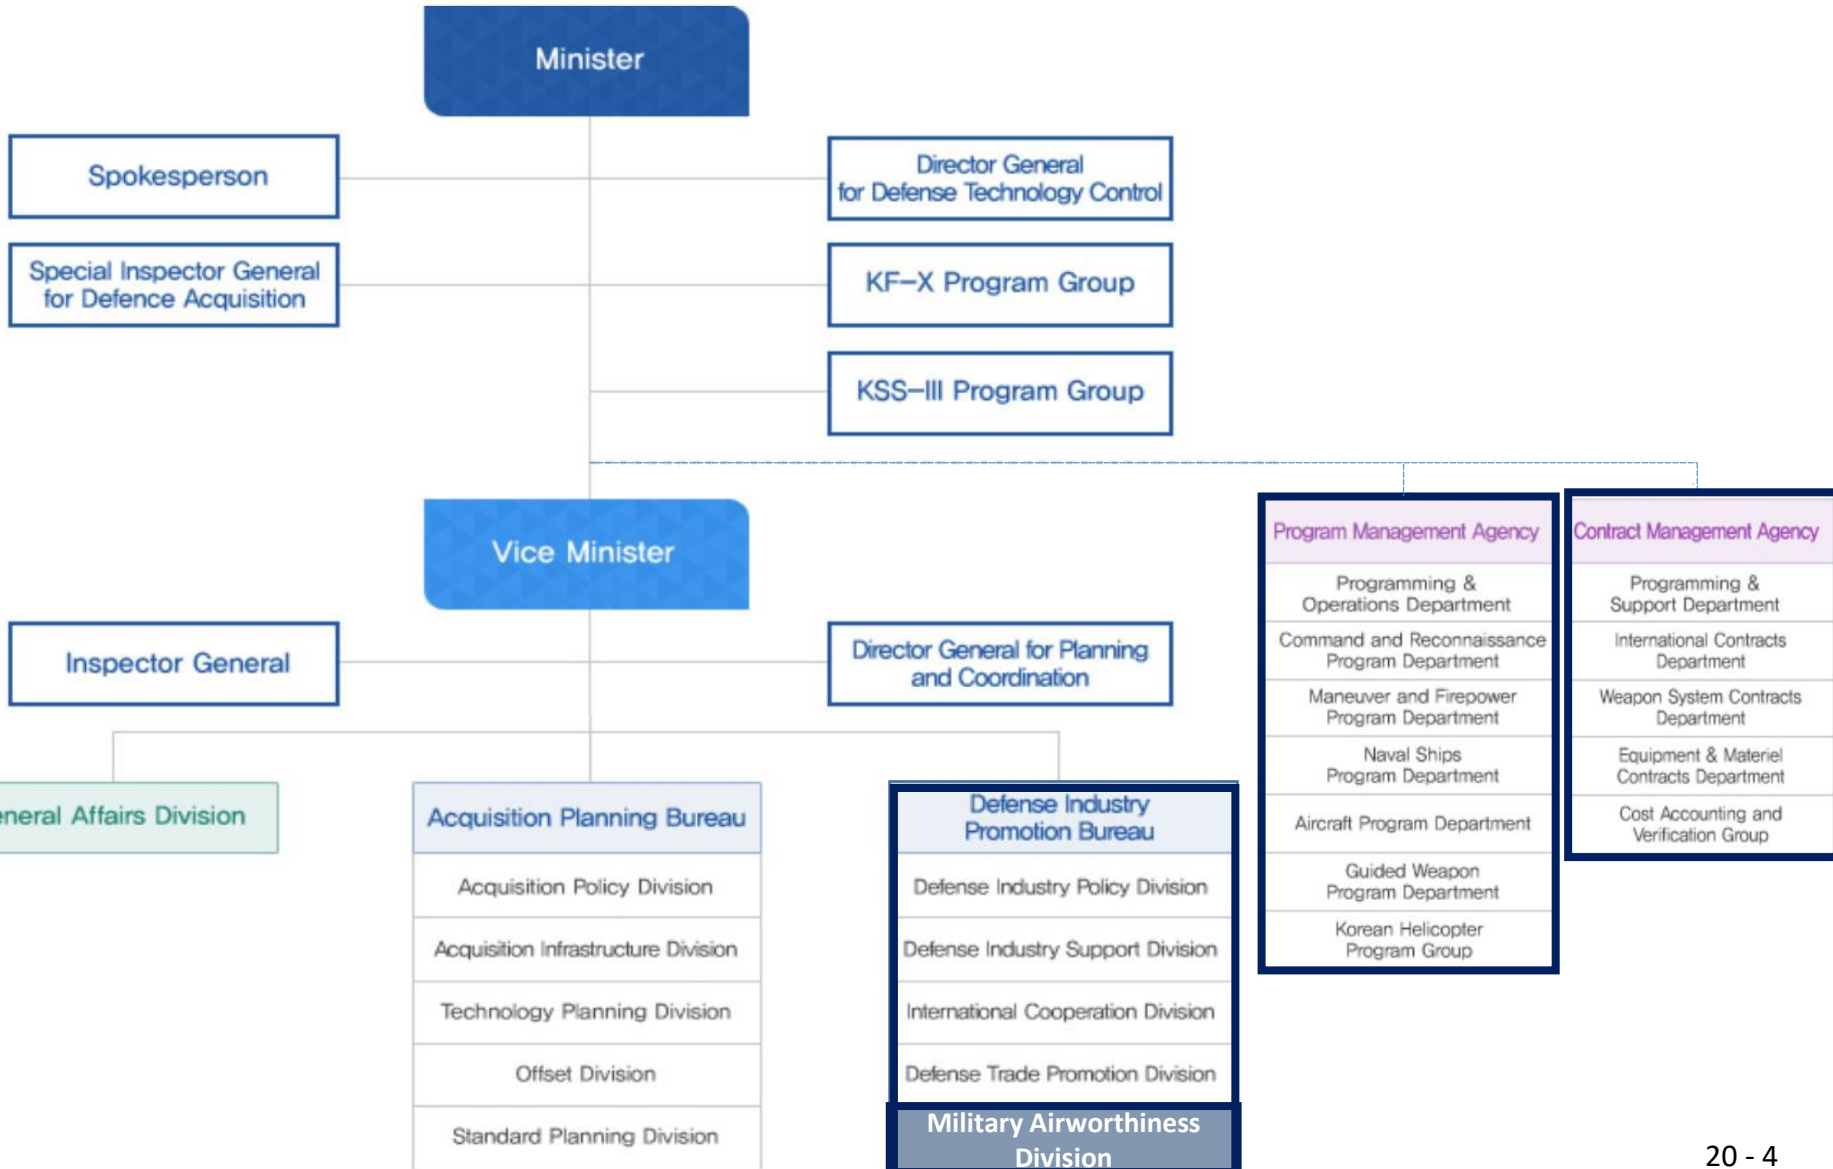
Minister

Spokesperson

Special Inspector General for Defence Acquisition

Director General for Defense Technology Control

KF–X Program Group

KSS–III Program Group

Vice Minister

Inspector General

Director General for Planning and Coordination

eneral Affairs Division

Acquisition Planning Bureau

Acquisition Policy Division

Acquisition Infrastructure Division

Technology Planning Division

Offset Division

Standard Planning Division

Defense Industry Promotion Bureau

Defense Industry Policy Division

Defense Industry Support Division

International Cooperation Division

Defense Trade Promotion Division

Military Airworthiness Division

Program Management Agency

Programming & Operations Department

Command and Reconnaissance Program Department

Maneuver and Firepower Program Department

Naval Ships Program Department

Aircraft Program Department

Guided Weapon Program Department

Korean Helicopter Program Group

Contract Management Agency

Programming & Support Department

International Contracts Department

Weapon System Contracts Department

Equipment & Materiel Contracts Department

Cost Accounting and Verification Group

20 - 4